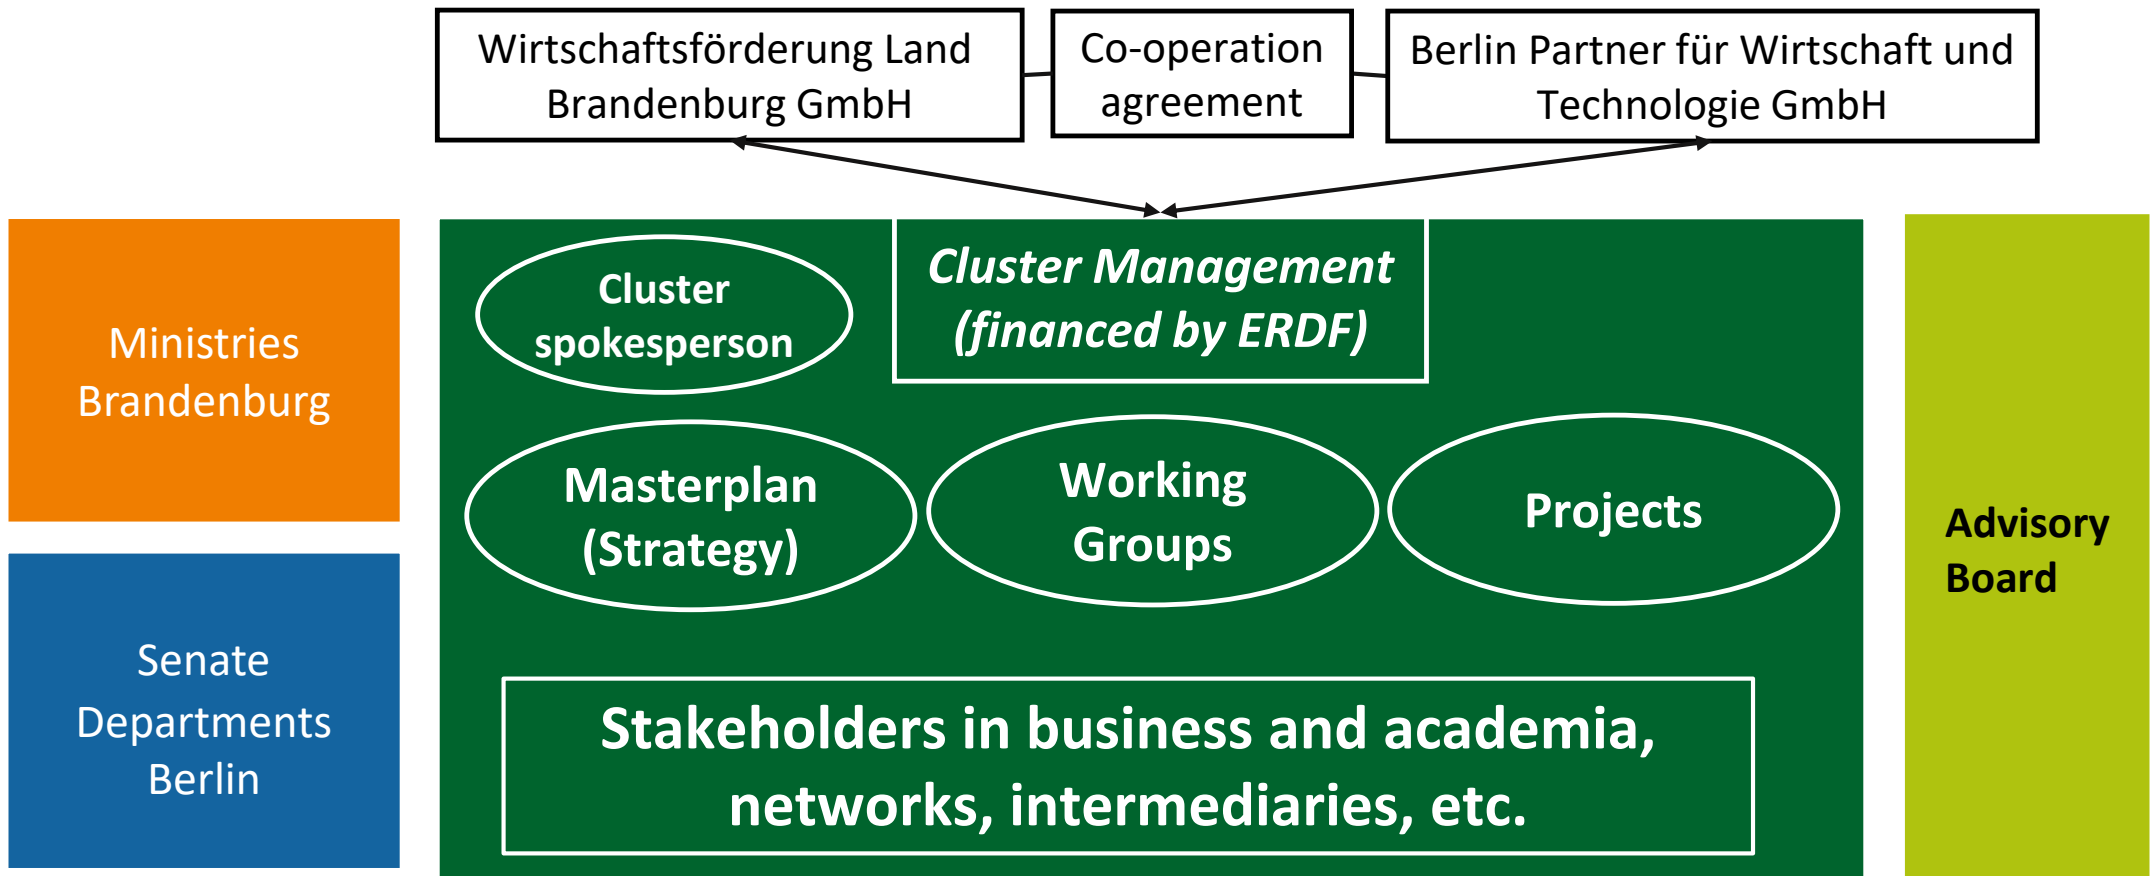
Wirtschaftsförderung Land Brandenburg GmbH

Co-operation agreement

Berlin Partner für Wirtschaft und Technologie GmbH

Ministries Brandenburg

Senate Departments Berlin

Cluster spokesperson

Cluster Management (financed by ERDF)

Masterplan (Strategy)

Working Groups

Projects

Stakeholders in business and academia, networks, intermediaries, etc.

Advisory Board